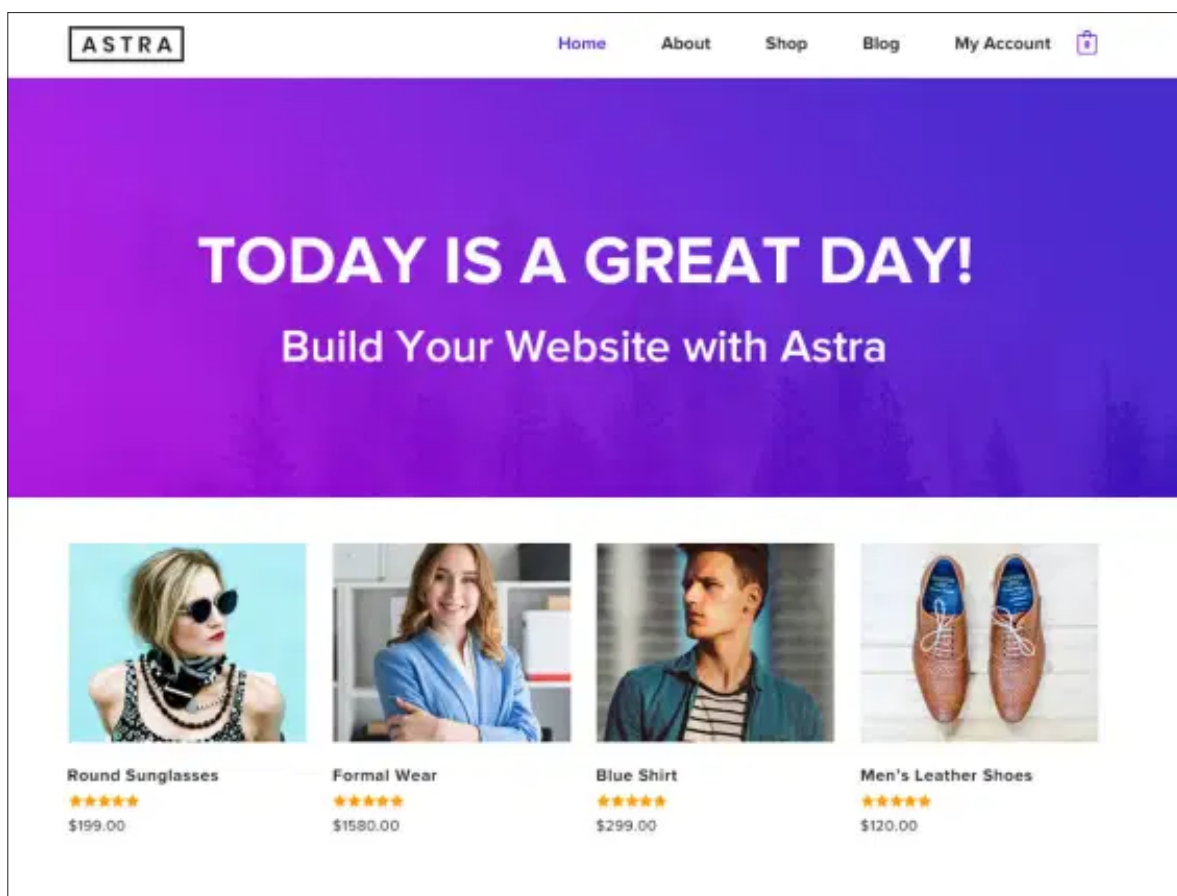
ASTRA

Home About Shop Blog My Account 0

TODAY IS A GREAT DAY!

Build Your Website with Astra

Round Sunglasses
★★★★★
$199.00

Formal Wear
★★★★★
$1580.00

Blue Shirt
★★★★★
$299.00

Men's Leather Shoes
★★★★★
$120.00